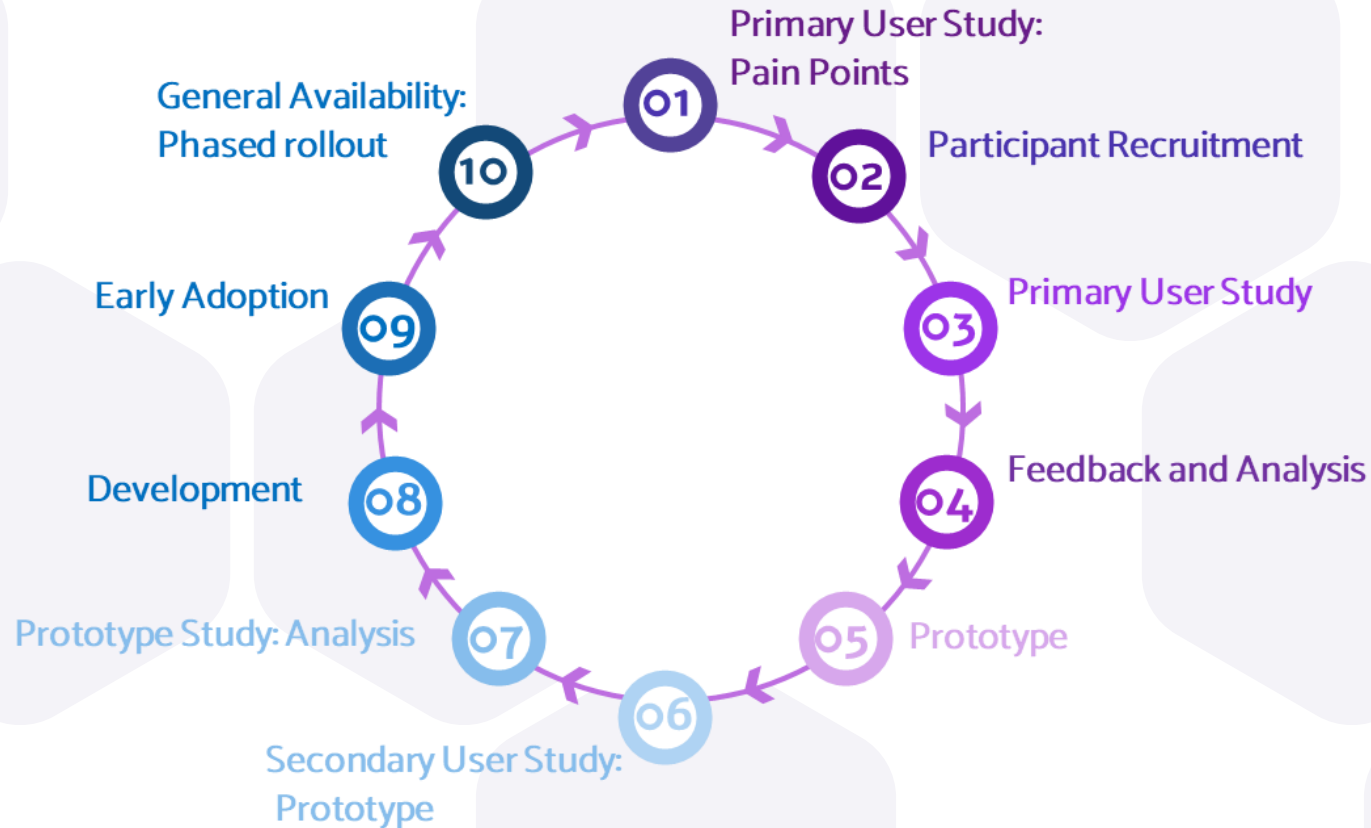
01
Primary User Study: Pain Points

02
Participant Recruitment

03
Primary User Study

04
Feedback and Analysis

05
Prototype

06
Secondary User Study: Prototype

07
Prototype Study: Analysis

08
Development

09
Early Adoption

10
General Availability: Phased rollout